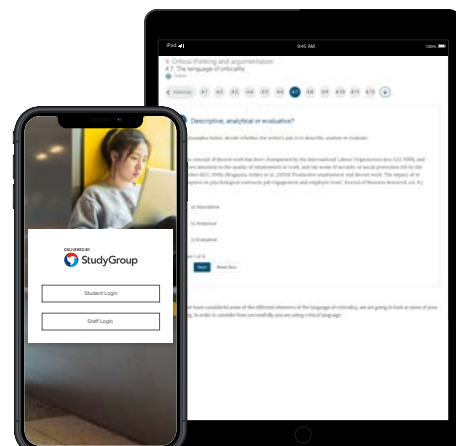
iPad
9:45 AM
100%

4. Critical thinking and argumentation
4.7. The language of criticality

Descriptive, analytical or evaluative?

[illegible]

a) Descriptive

b) Analytical

c) Evaluative

Next
Reset Quiz

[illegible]

DELIVERED BY
StudyGroup

Student Login

Staff Login